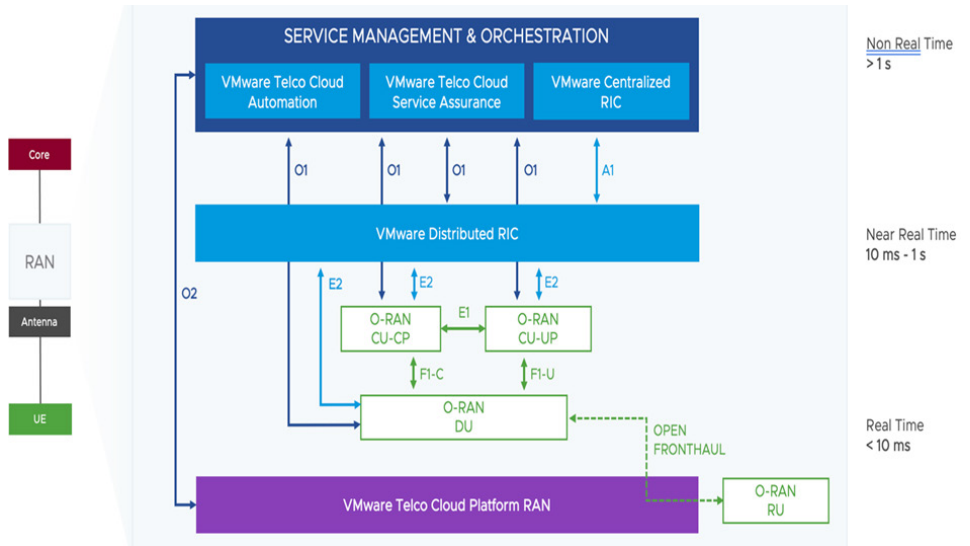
Core

RAN

Antenna

UE

SERVICE MANAGEMENT & ORCHESTRATION

VMware Telco Cloud Automation

VMware Telco Cloud Service Assurance

VMware Centralized RIC

Non Real Time
> 1 s

O1

O1

O1

O1

A1

VMware Distributed RIC

Near Real Time
10 ms - 1 s

O2

E2

E2

E2

E1

O-RAN CU-CP

O-RAN CU-UP

F1-C

F1-U

O-RAN DU

OPEN FRONTHAUL

Real Time
< 10 ms

VMware Telco Cloud Platform RAN

O-RAN RU